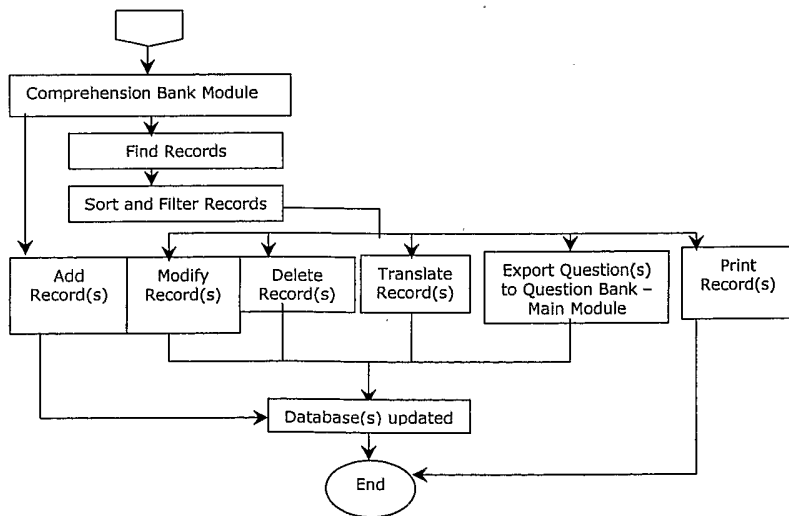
Comprehension Bank Module

Find Records

Sort and Filter Records

Add Record(s)

Modify Record(s)

Delete Record(s)

Translate Record(s)

Export Question(s) to Question Bank – Main Module

Print Record(s)

Database(s) updated

End